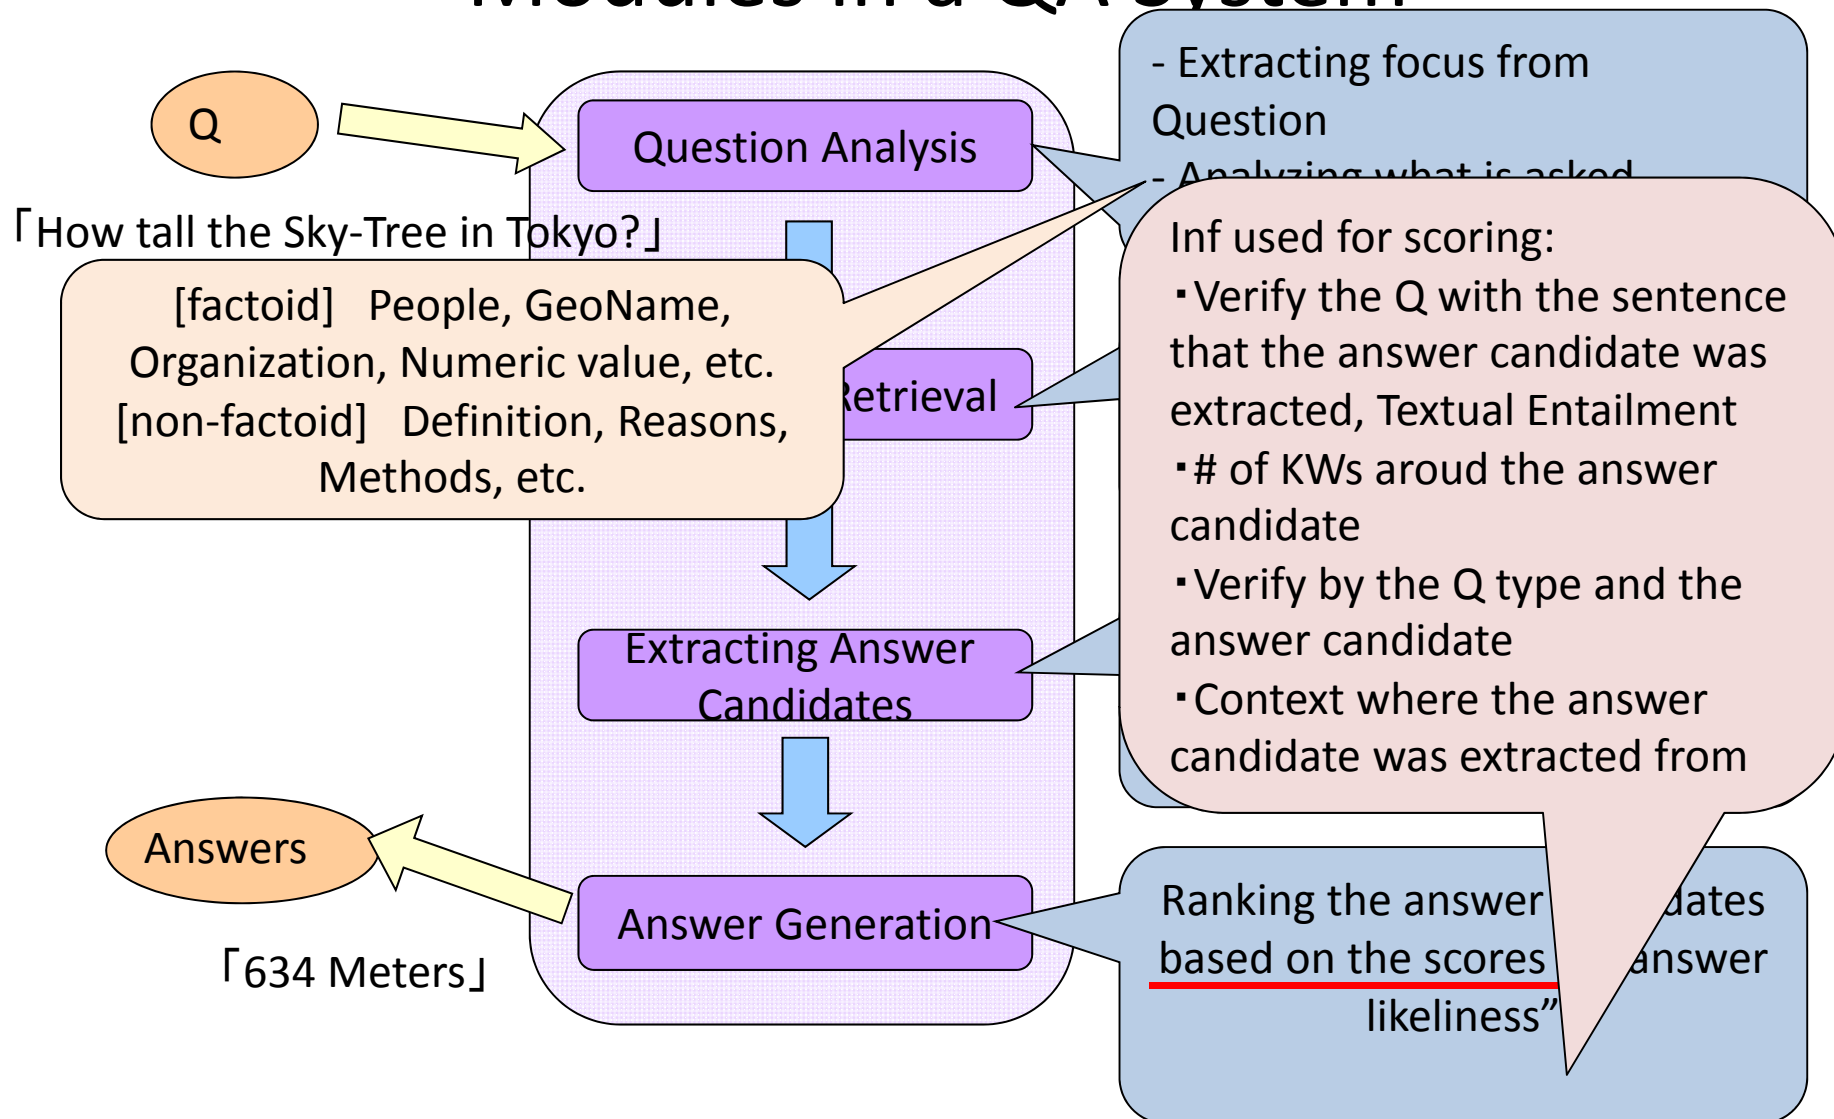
Q

Question Analysis

- Extracting focus from Question

- Analyzing what is asked

「How tall the Sky-Tree in Tokyo?」

[factoid] People, GeoName, Organization, Numeric value, etc.
[non-factoid] Definition, Reasons, Methods, etc.

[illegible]etrieval

Inf used for scoring:
・Verify the Q with the sentence that the answer candidate was extracted, Textual Entailment
・# of KWs aroud the answer candidate
・Verify by the Q type and the answer candidate
・Context where the answer candidate was extracted from

Extracting Answer Candidates

Answers

Answer Generation

「634 Meters」

Ranking the answer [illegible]dates based on the scores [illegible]answer likeliness”